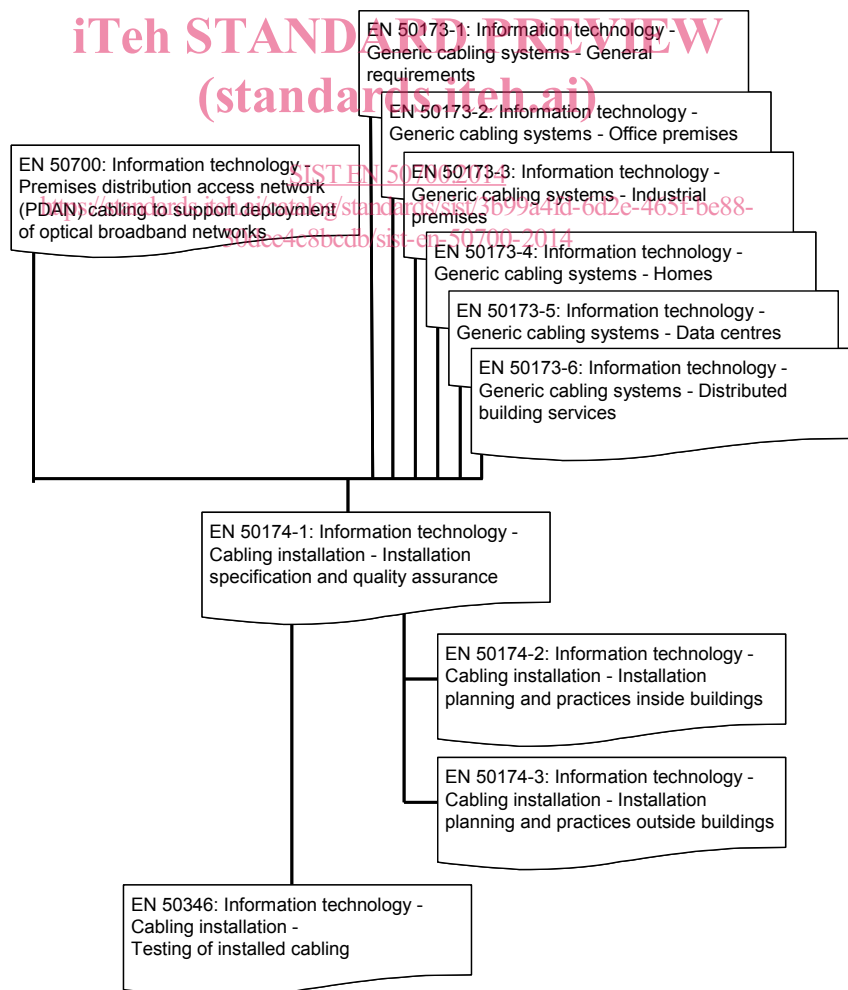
iTeh STANDARD PREVIEW
(standards.iteh.ai)

SIST EN 50700:2014
https://standards.iteh.ai/catalog/standards/sist/3b99a4fd-6d2e-4651-be88-50dee4c8bcdb/sist-en-50700-2014

EN 50173-1: Information technology - Generic cabling systems - General requirements

EN 50173-2: Information technology - Generic cabling systems - Office premises

EN 50700: Information technology - Premises distribution access network (PDAN) cabling to support deployment of optical broadband networks

EN 50173-3: Information technology - Generic cabling systems - Industrial premises

EN 50173-4: Information technology - Generic cabling systems - Homes

EN 50173-5: Information technology - Generic cabling systems - Data centres

EN 50173-6: Information technology - Generic cabling systems - Distributed building services

EN 50174-1: Information technology - Cabling installation - Installation specification and quality assurance

EN 50174-2: Information technology - Cabling installation - Installation planning and practices inside buildings

EN 50174-3: Information technology - Cabling installation - Installation planning and practices outside buildings

EN 50346: Information technology - Cabling installation - Testing of installed cabling